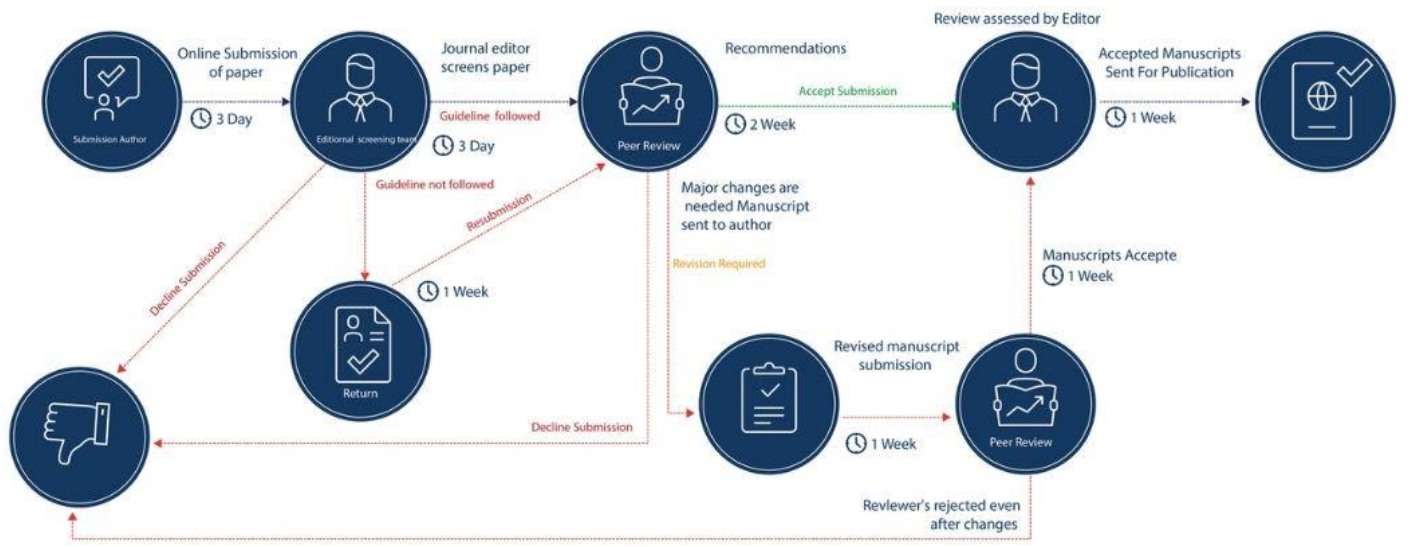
Online Submission of paper

Submission Author

3 Day

Journal editor screens paper

Editional screening team

Guideline followed

3 Day

Recommendations

Peer Review

2 Week

Accept Submission

Review assessed by Editor

Accepted Manuscripts Sent For Publication

1 Week

Guideline not followed

Resubmission

Decline Submission

Return

1 Week

Major changes are needed Manuscript sent to author

Revision Required

Manuscripts Accepte

1 Week

Revised manuscript submission

1 Week

Peer Review

Decline Submission

Revlewer's rejected even after changes